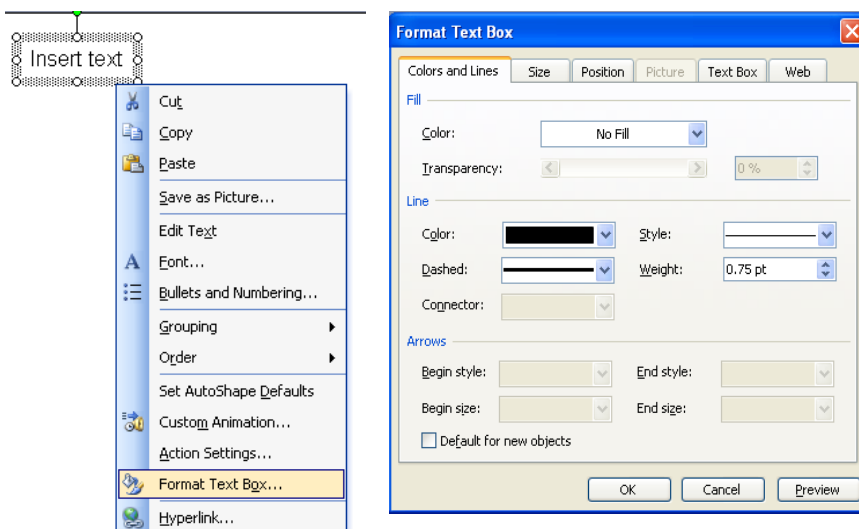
Insert text

Cut
Copy
Paste
Save as Picture...
Edit Text
Font...
Bullets and Numbering...
Grouping
Order
Set AutoShape Defaults
Custom Animation...
Action Settings...
Format Text Box...
Hyperlink...

Format Text Box

Colors and Lines | Size | Position | Picture | Text Box | Web

Fill
Color: No Fill
Transparency: 0 %

Line
Color:
Style:
Dashed:
Weight: 0.75 pt
Connector:

Arrows
Begin style:
End style:
Begin size:
End size:

Default for new objects

OK | Cancel | Preview